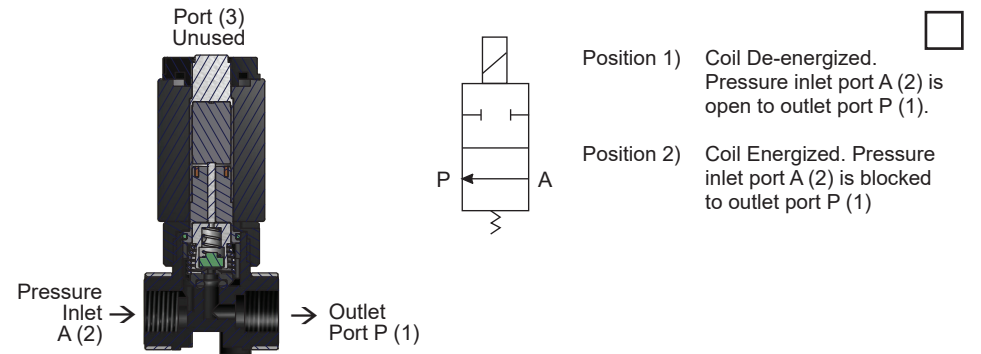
Port (3)
Unused

Pressure
Inlet →
A (2)

→ Outlet
Port P (1)

P

A

Position 1) Coil De-energized. Pressure inlet port A (2) is open to outlet port P (1).

Position 2) Coil Energized. Pressure inlet port A (2) is blocked to outlet port P (1)